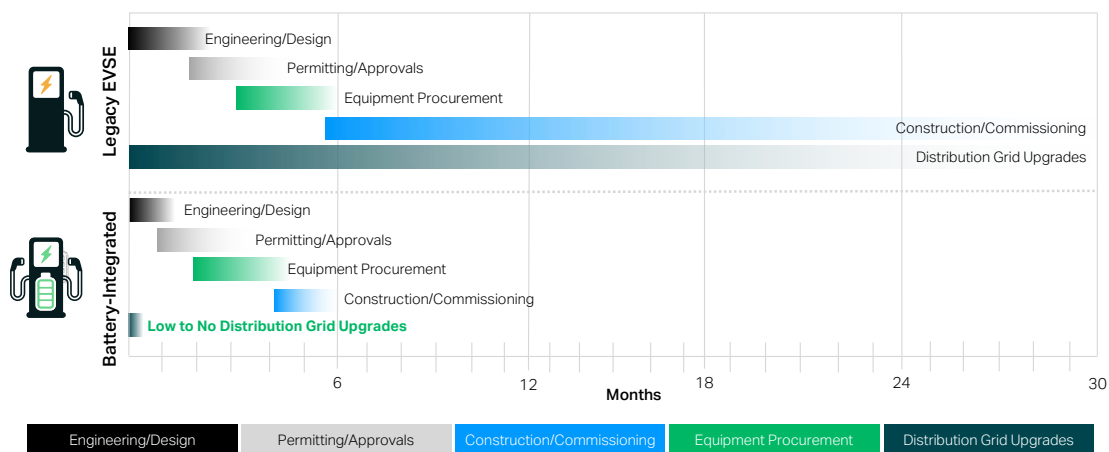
Legacy EVSE

Engineering/Design

Permitting/Approvals

Equipment Procurement

Construction/Commissioning

Distribution Grid Upgrades

Battery-Integrated

Engineering/Design

Permitting/Approvals

Equipment Procurement

Construction/Commissioning

Low to No Distribution Grid Upgrades

6 12 18 24 30

Months

| Engineering/Design | Permitting/Approvals | Construction/Commissioning | Equipment Procurement | Distribution Grid Upgrades |
|---|---|---|---|---|